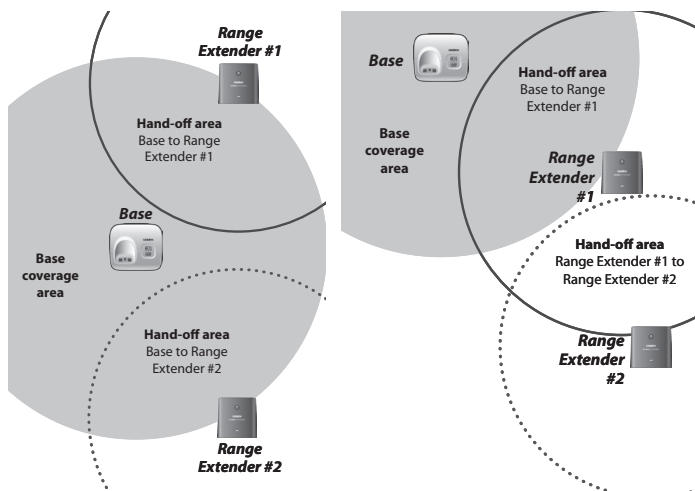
Range Extender #1

Hand-off area
Base to Range Extender #1

Base

Base coverage area

Hand-off area
Base to Range Extender #2

Range Extender #2

Base

Hand-off area
Base to Range Extender #1

Base coverage area

Range Extender #1

Hand-off area
Range Extender #1 to Range Extender #2

Range Extender #2